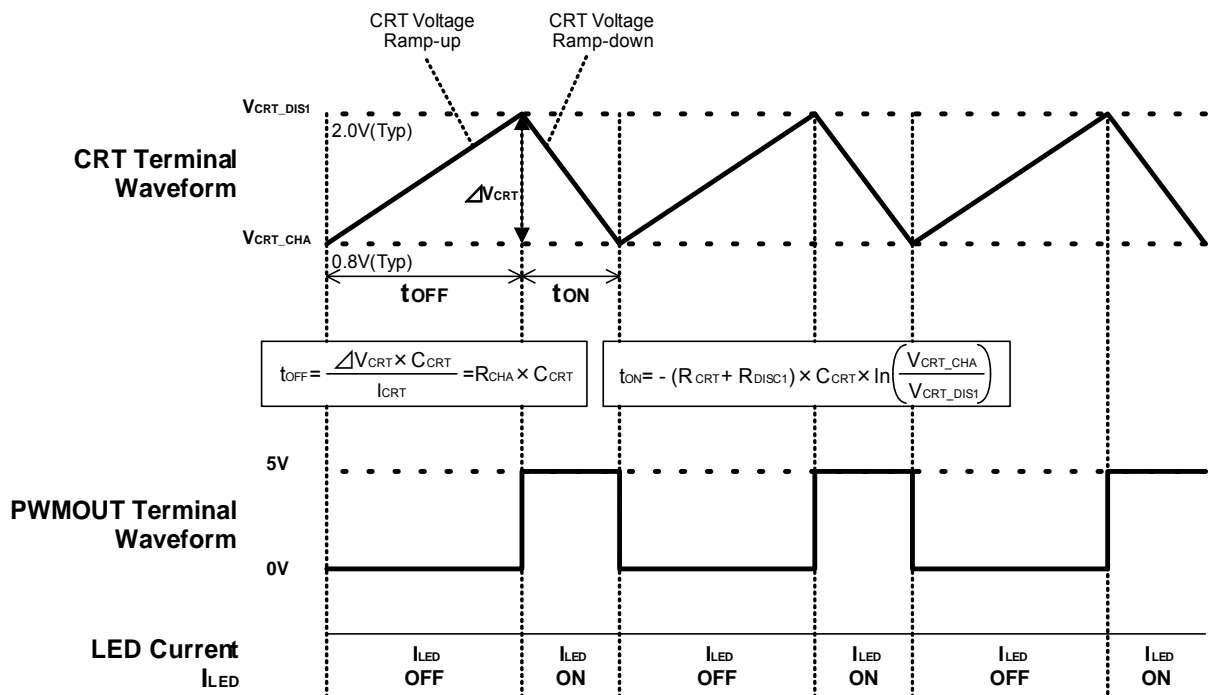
CRT Voltage Ramp-up

CRT Voltage Ramp-down

$V_{CRT\_DIS1}$

2.0V(Typ)

CRT Terminal Waveform

$\Delta V_{CRT}$

$V_{CRT\_CHA}$

0.8V(Typ)

$t_{OFF}$

$t_{ON}$

$t_{OFF} = \frac{\Delta V_{CRT} \times C_{CRT}}{I_{CRT}} = R_{CHA} \times C_{CRT}$

$t_{ON} = -(R_{CRT} + R_{DISC1}) \times C_{CRT} \times \ln\left(\frac{V_{CRT\_CHA}}{V_{CRT\_DIS1}}\right)$

5V

PWMOUT Terminal Waveform

0V

LED Current $I_{LED}$

$I_{LED}$ OFF

$I_{LED}$ ON

$I_{LED}$ OFF

$I_{LED}$ ON

$I_{LED}$ OFF

$I_{LED}$ ON